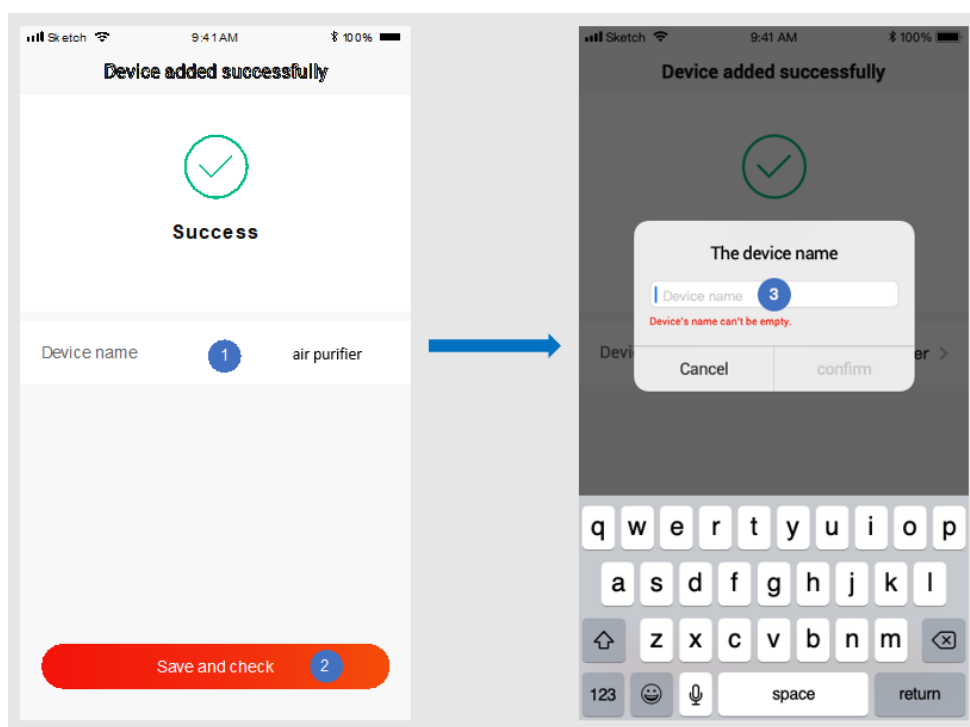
Sketch 9:41 AM 100%

Device added successfully

Success

Device name 1 air purifier

Save and check 2

Sketch 9:41 AM 100%

Device added successfully

The device name

Device name 3

Device's name can't be empty.

Devi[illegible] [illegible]er

Cancel confirm

q w e r t y u i o p
a s d f g h j k l
z x c v b n m
123 space return